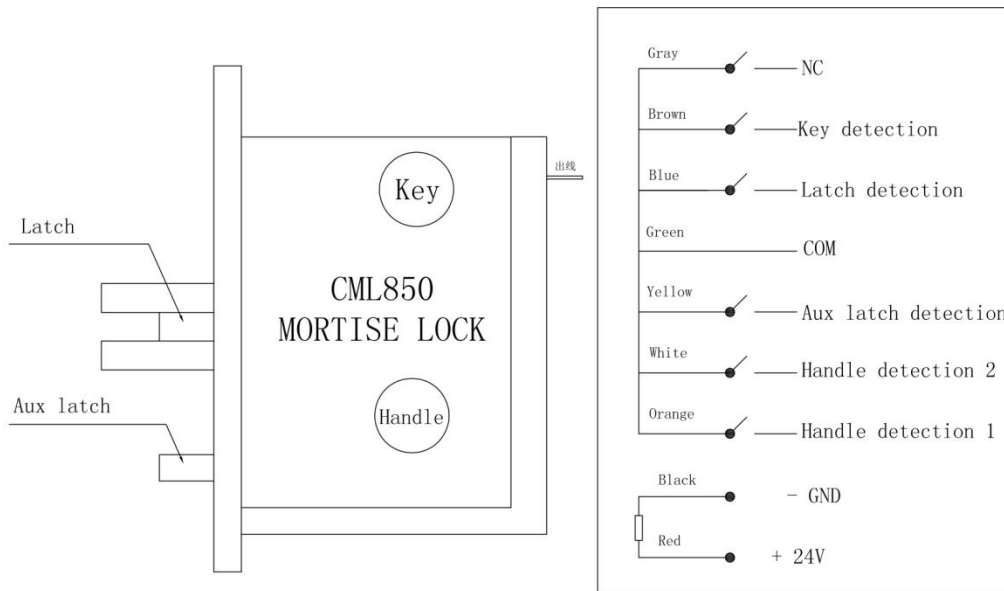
Latch

Aux latch

Key

CML850
MORTISE LOCK

Handle

出线

Gray
NC

Brown
Key detection

Blue
Latch detection

Green
COM

Yellow
Aux latch detection

White
Handle detection 2

Orange
Handle detection 1

Black
- GND

Red
+ 24V